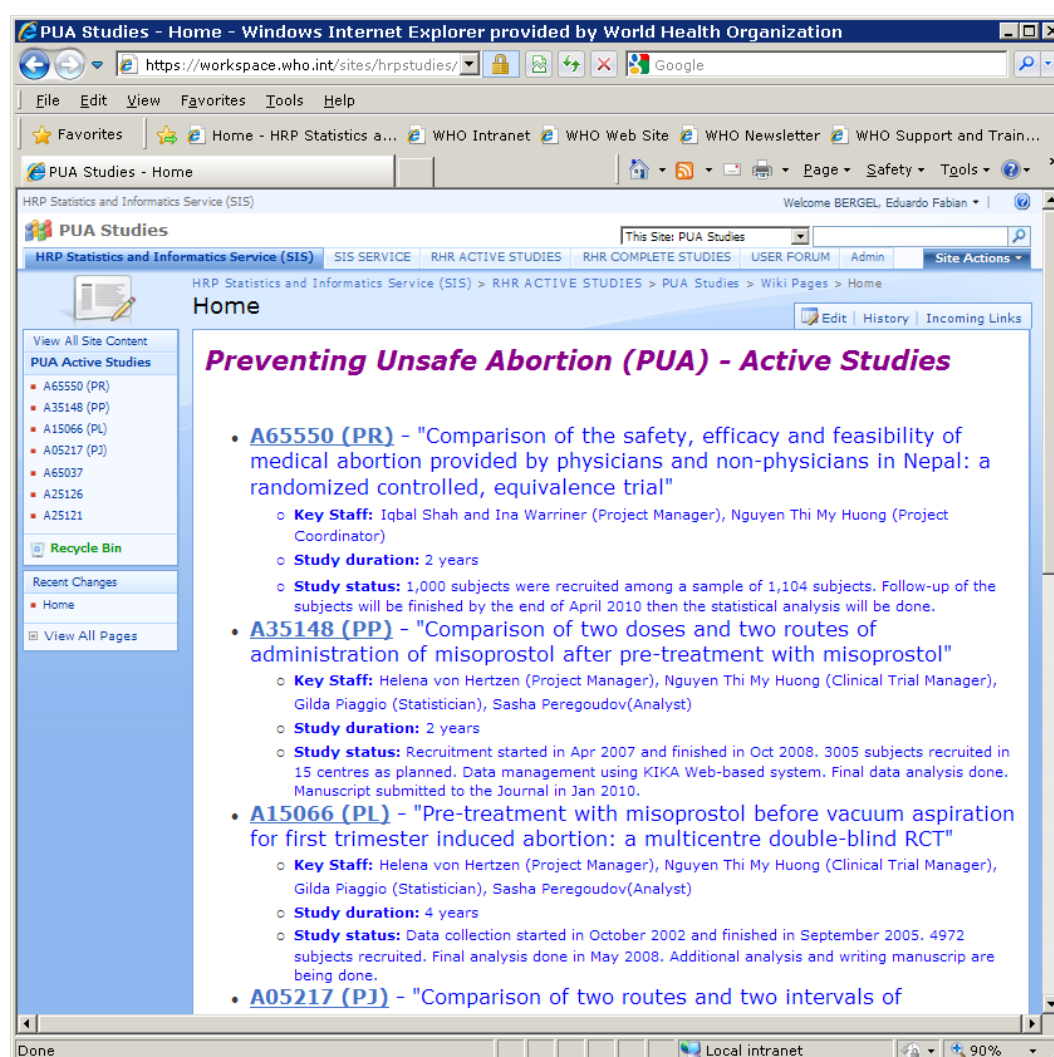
PUA Studies - Home - Windows Internet Explorer provided by World Health Organization

https://workspace.who.int/sites/hrpstudies/

Google

File Edit View Favorites Tools Help

Favorites | Home - HRP Statistics a... | WHO Intranet | WHO Web Site | WHO Newsletter | WHO Support and Train...

PUA Studies - Home

Page ▾ Safety ▾ Tools ▾

HRP Statistics and Informatics Service (SIS)

Welcome BERGEL, Eduardo Fabian ▾

PUA Studies

This Site: PUA Studies

HRP Statistics and Informatics Service (SIS) | SIS SERVICE | RHR ACTIVE STUDIES | RHR COMPLETE STUDIES | USER FORUM | Admin | Site Actions ▾

HRP Statistics and Informatics Service (SIS) > RHR ACTIVE STUDIES > PUA Studies > Wiki Pages > Home

Home

Edit | History | Incoming Links

View All Site Content
PUA Active Studies
- A65550 (PR)
- A35148 (PP)
- A15066 (PL)
- A05217 (PJ)
- A65037
- A25126
- A25121

Recycle Bin

Recent Changes
- Home

View All Pages

Preventing Unsafe Abortion (PUA) - Active Studies

- A65550 (PR) - "Comparison of the safety, efficacy and feasibility of medical abortion provided by physicians and non-physicians in Nepal: a randomized controlled, equivalence trial"
  - Key Staff: Iqbal Shah and Ina Warriner (Project Manager), Nguyen Thi My Huong (Project Coordinator)
  - Study duration: 2 years
  - Study status: 1,000 subjects were recruited among a sample of 1,104 subjects. Follow-up of the subjects will be finished by the end of April 2010 then the statistical analysis will be done.
- A35148 (PP) - "Comparison of two doses and two routes of administration of misoprostol after pre-treatment with misoprostol"
  - Key Staff: Helena von Hertzen (Project Manager), Nguyen Thi My Huong (Clinical Trial Manager), Gilda Piaggio (Statistician), Sasha Peregoudov(Analyst)
  - Study duration: 2 years
  - Study status: Recruitment started in Apr 2007 and finished in Oct 2008. 3005 subjects recruited in 15 centres as planned. Data management using KIKA Web-based system. Final data analysis done. Manuscript submitted to the Journal in Jan 2010.
- A15066 (PL) - "Pre-treatment with misoprostol before vacuum aspiration for first trimester induced abortion: a multicentre double-blind RCT"
  - Key Staff: Helena von Hertzen (Project Manager), Nguyen Thi My Huong (Clinical Trial Manager), Gilda Piaggio (Statistician), Sasha Peregoudov(Analyst)
  - Study duration: 4 years
  - Study status: Data collection started in October 2002 and finished in September 2005. 4972 subjects recruited. Final analysis done in May 2008. Additional analysis and writing manuscrip are being done.
- A05217 (PJ) - "Comparison of two routes and two intervals of

Done | Local intranet | 90%